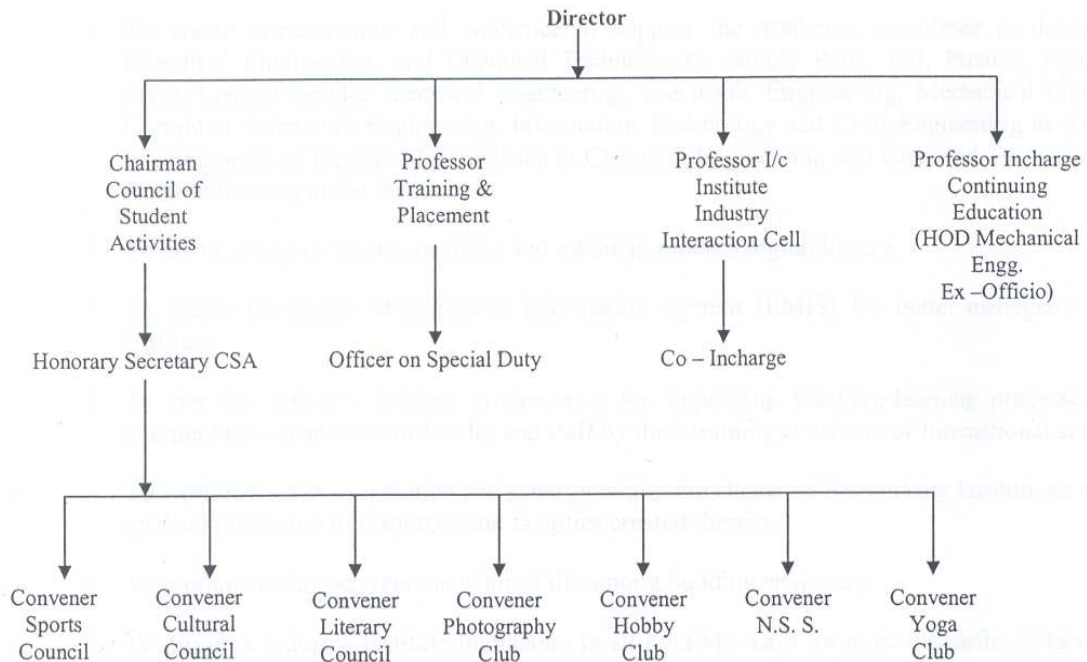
Director

Chairman Council of Student Activities

Professor Training & Placement

Professor I/c Institute Industry Interaction Cell

Professor Incharge Continuing Education (HOD Mechanical Engg. Ex –Officio)

Honorary Secretary CSA

Officer on Special Duty

Co – Incharge

Convener Sports Council

Convener Cultural Council

Convener Literary Council

Convener Photography Club

Convener Hobby Club

Convener N.S.S.

Convener Yoga Club